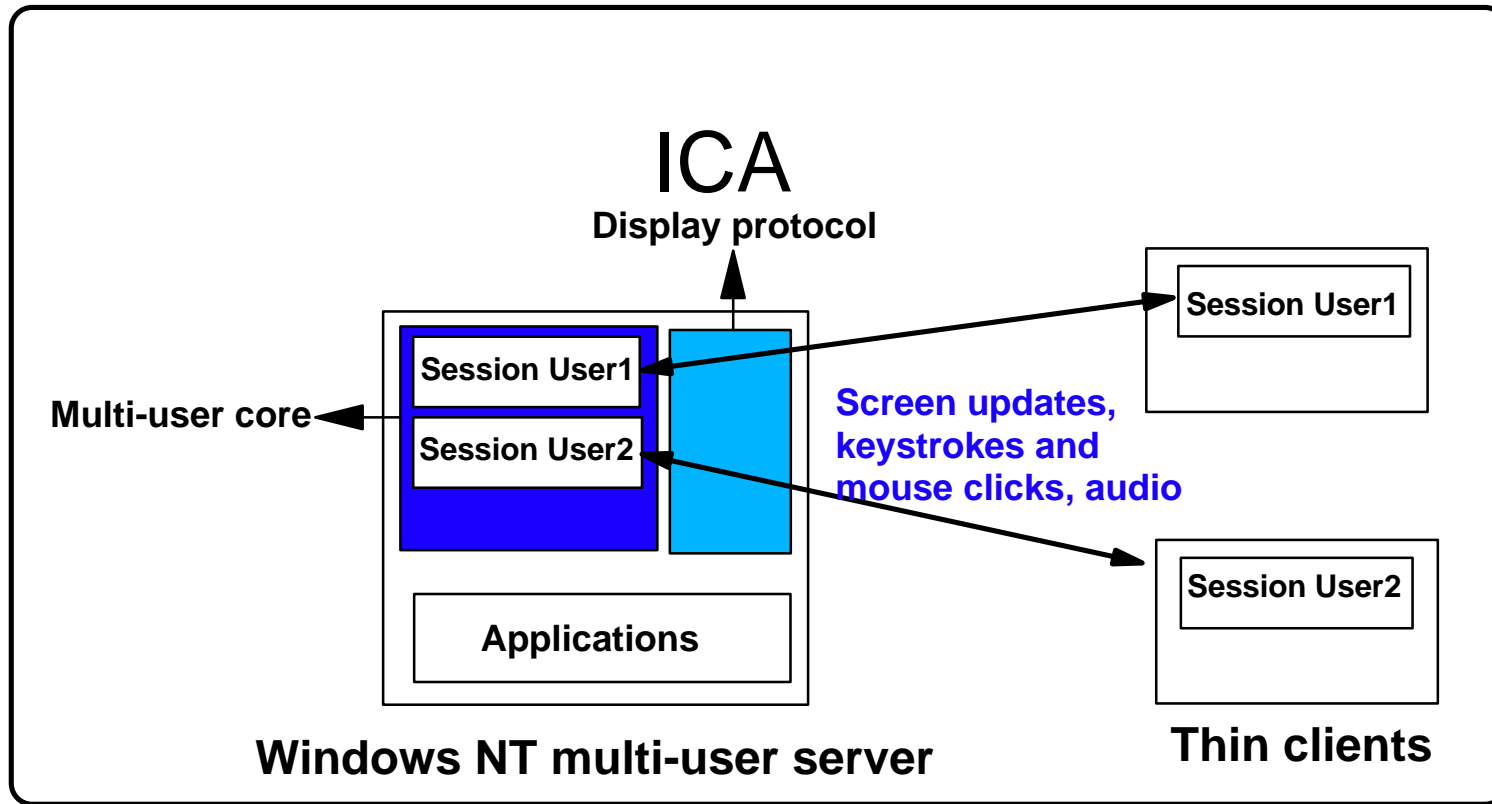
ICA
Display protocol

Session User1

Multi-user core

Session User1

Session User2

Screen updates, keystrokes and mouse clicks, audio

Session User2

Applications

Windows NT multi-user server

Thin clients